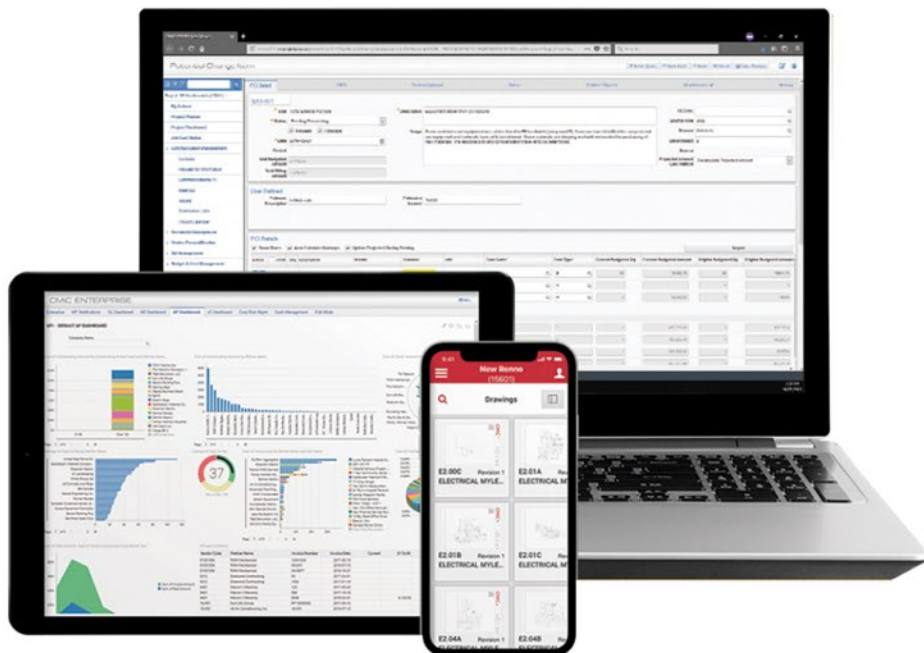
Potential Change Item

PCI Detail

User Defined

PCI Details

CMIC ENTERPRISE

AP: DEFAULT AP DASHBOARD

37

New Renno
(15601)

Drawings

E2.00C Revision 1
ELECTRICAL MYLE...

E2.01A
ELECTRICAL M

E2.01B Revision 1
ELECTRICAL MYLE...

E2.01C
ELECTRICAL M

E2.04A

E2.04B